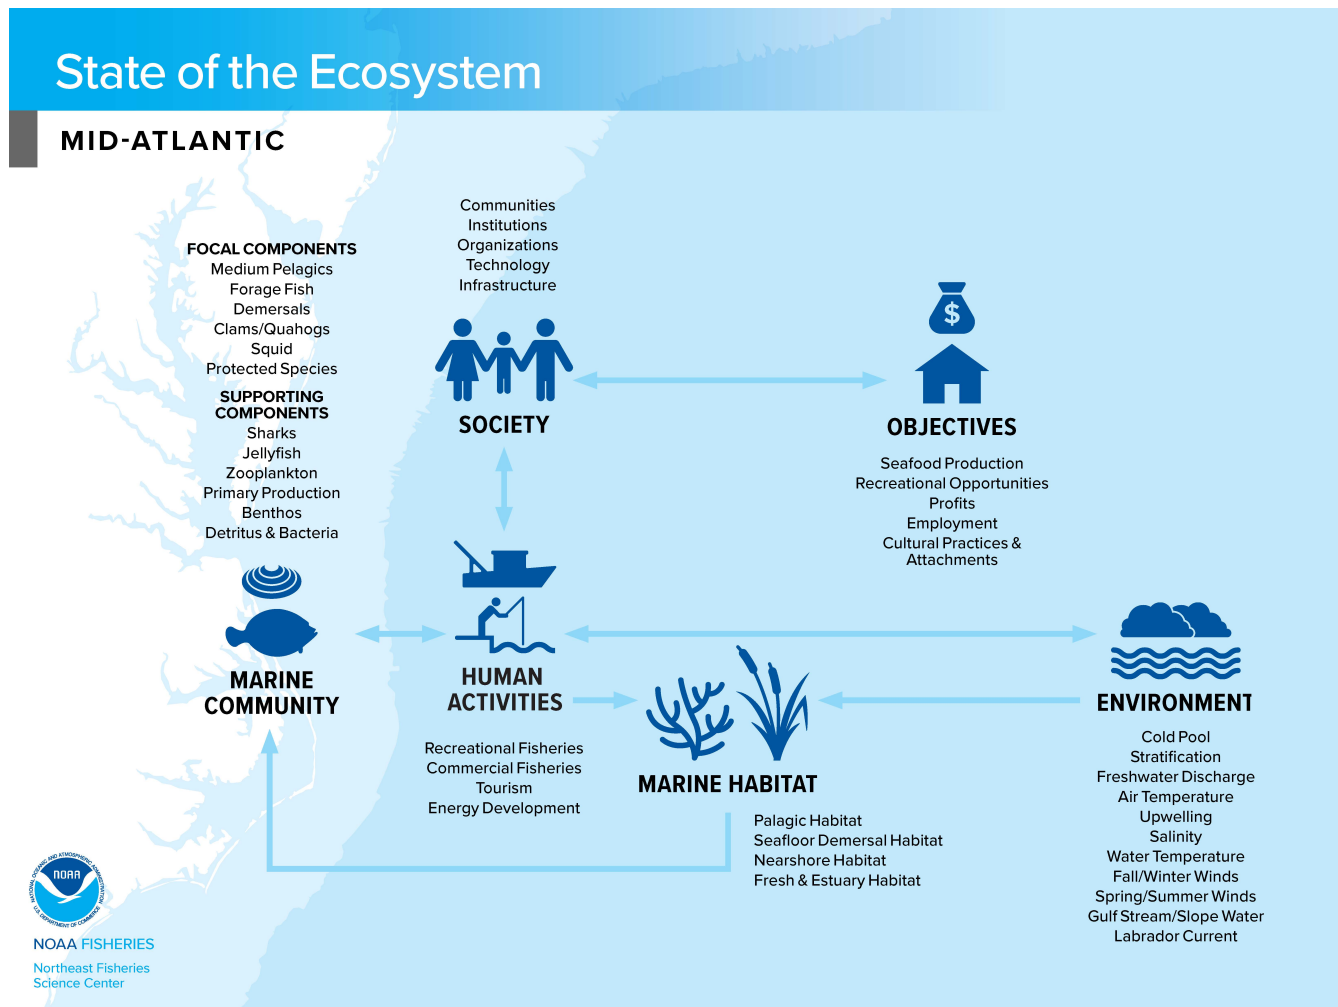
State of the Ecosystem

MID-ATLANTIC

FOCAL COMPONENTS
Medium Pelagics
Forage Fish
Demersals
Clams/Quahogs
Squid
Protected Species

SUPPORTING COMPONENTS
Sharks
Jellyfish
Zooplankton
Primary Production
Benthos
Detritus & Bacteria

MARINE COMMUNITY

Communities
Institutions
Organizations
Technology
Infrastructure

SOCIETY

$

OBJECTIVES

Seafood Production
Recreational Opportunities
Profits
Employment
Cultural Practices & Attachments

HUMAN ACTIVITIES

Recreational Fisheries
Commercial Fisheries
Tourism
Energy Development

MARINE HABITAT

Palagic Habitat
Seafloor Demersal Habitat
Nearshore Habitat
Fresh & Estuary Habitat

ENVIRONMENT

Cold Pool
Stratification
Freshwater Discharge
Air Temperature
Upwelling
Salinity
Water Temperature
Fall/Winter Winds
Spring/Summer Winds
Gulf Stream/Slope Water
Labrador Current

NATIONAL OCEANIC AND ATMOSPHERIC ADMINISTRATION
NOAA
U.S. DEPARTMENT OF COMMERCE

NOAA FISHERIES

Northeast Fisheries Science Center